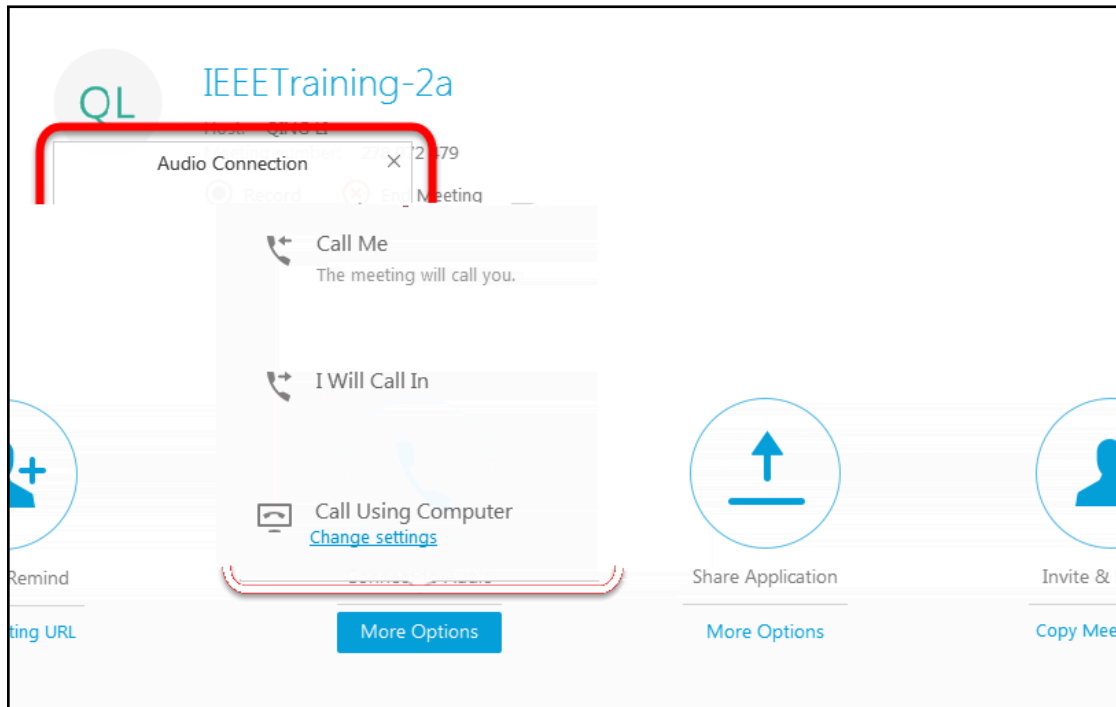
QL

IEEETraining-2a

Host: QING LI

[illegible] 27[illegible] 72 479

Record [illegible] Meeting

Audio Connection ×

Call Me
The meeting will call you.

I Will Call In

Call Using Computer
Change settings

Remind
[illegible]ting URL

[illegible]

More Options

Share Application
More Options

Invite & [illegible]
Copy Mee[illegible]